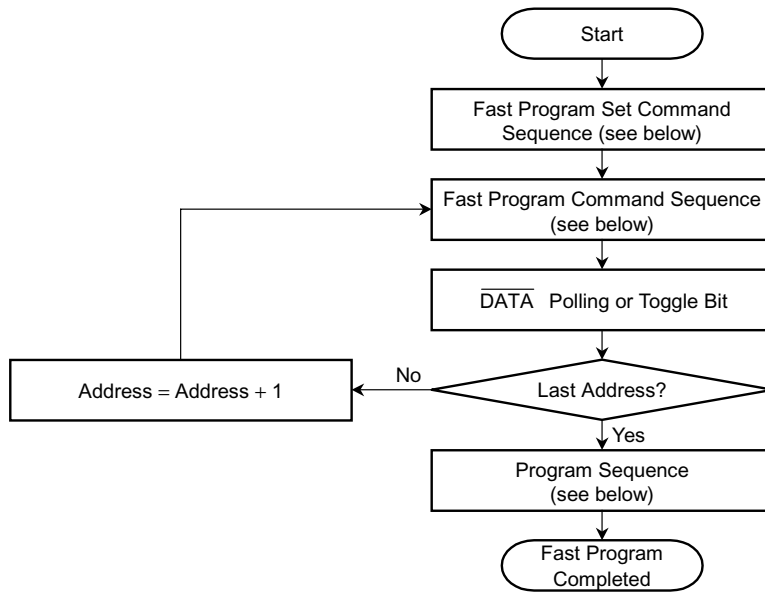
Start

Fast Program Set Command Sequence (see below)

Fast Program Command Sequence (see below)

$\overline{\text{DATA}}$ Polling or Toggle Bit

Last Address?

No

Address = Address + 1

Yes

Program Sequence (see below)

Fast Program Completed